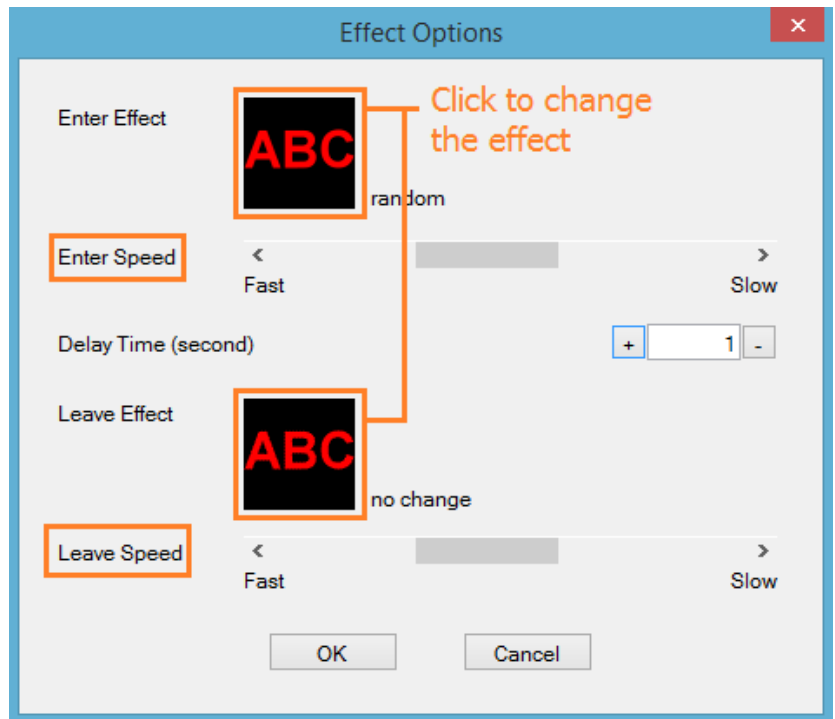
Effect Options

✕

Enter Effect

ABC

random

Click to change the effect

Enter Speed

<

>

Fast

Slow

Delay Time (second)

+

1

-

Leave Effect

ABC

no change

Leave Speed

<

>

Fast

Slow

OK

Cancel